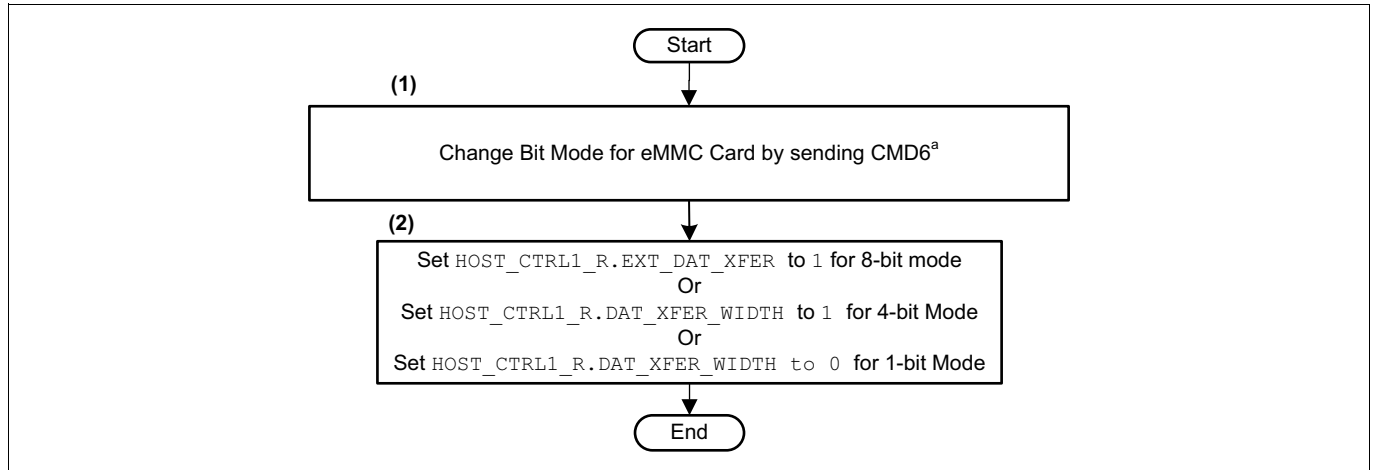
Start

(1)

Change Bit Mode for eMMC Card by sending CMD6$^{a}$

(2)

Set HOST_CTRL1_R.EXT_DAT_XFER to 1 for 8-bit mode
Or
Set HOST_CTRL1_R.DAT_XFER_WIDTH to 1 for 4-bit Mode
Or
Set HOST_CTRL1_R.DAT_XFER_WIDTH to 0 for 1-bit Mode

End